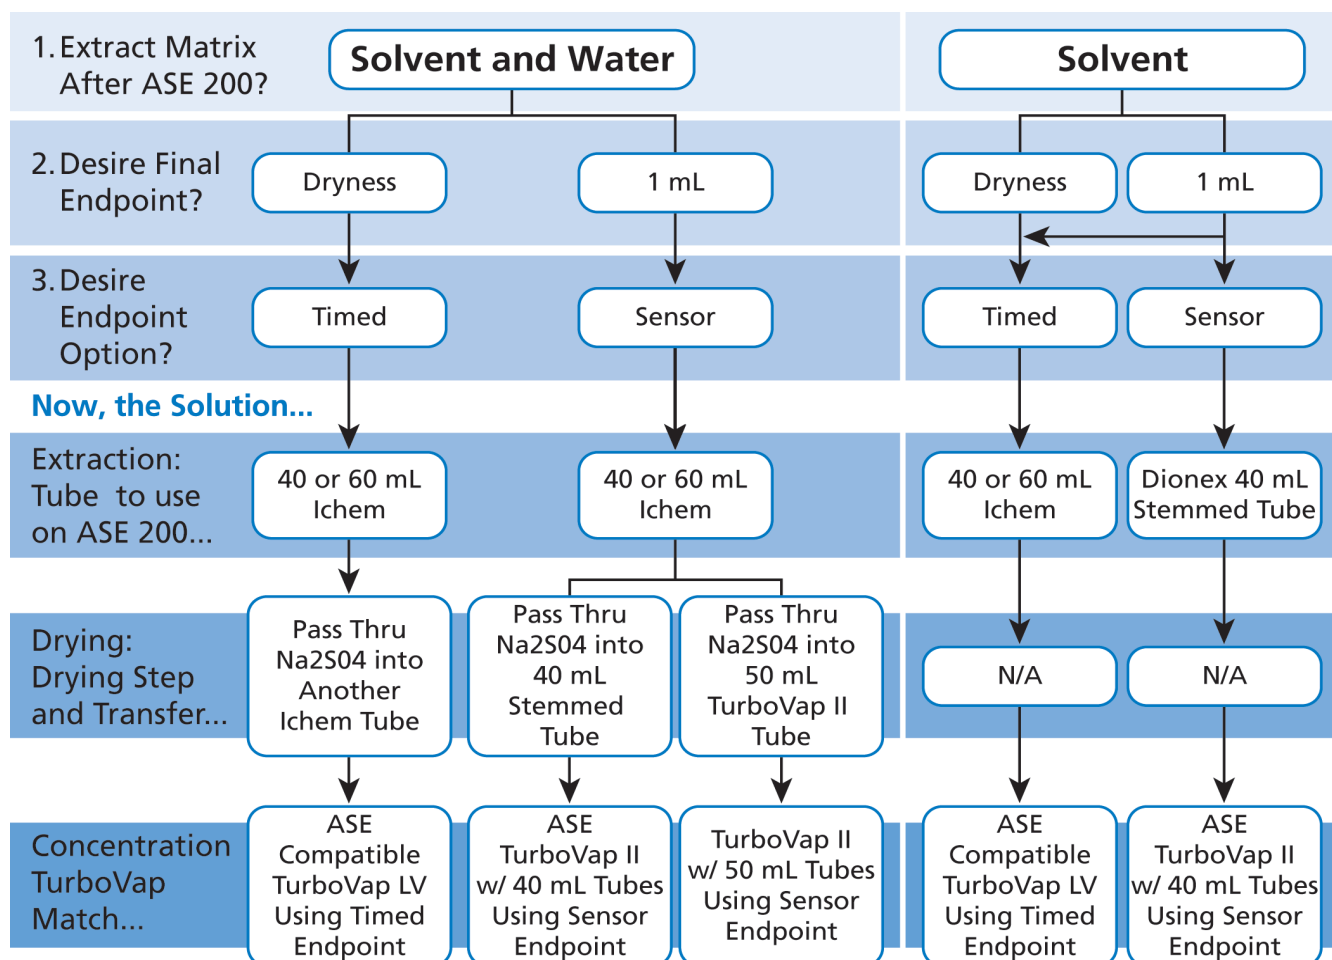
1. Extract Matrix After ASE 200?

Solvent and Water

Solvent

2. Desire Final Endpoint?

Dryness

1 mL

Dryness

1 mL

3. Desire Endpoint Option?

Timed

Sensor

Timed

Sensor

Now, the Solution...

Extraction: Tube to use on ASE 200...

40 or 60 mL Ichem

40 or 60 mL Ichem

40 or 60 mL Ichem

Dionex 40 mL Stemmed Tube

Drying: Drying Step and Transfer...

Pass Thru Na2S04 into Another Ichem Tube

Pass Thru Na2S04 into 40 mL Stemmed Tube

Pass Thru Na2S04 into 50 mL TurboVap II Tube

N/A

N/A

Concentration TurboVap Match...

ASE Compatible TurboVap LV Using Timed Endpoint

ASE TurboVap II w/ 40 mL Tubes Using Sensor Endpoint

TurboVap II w/ 50 mL Tubes Using Sensor Endpoint

ASE Compatible TurboVap LV Using Timed Endpoint

ASE TurboVap II w/ 40 mL Tubes Using Sensor Endpoint